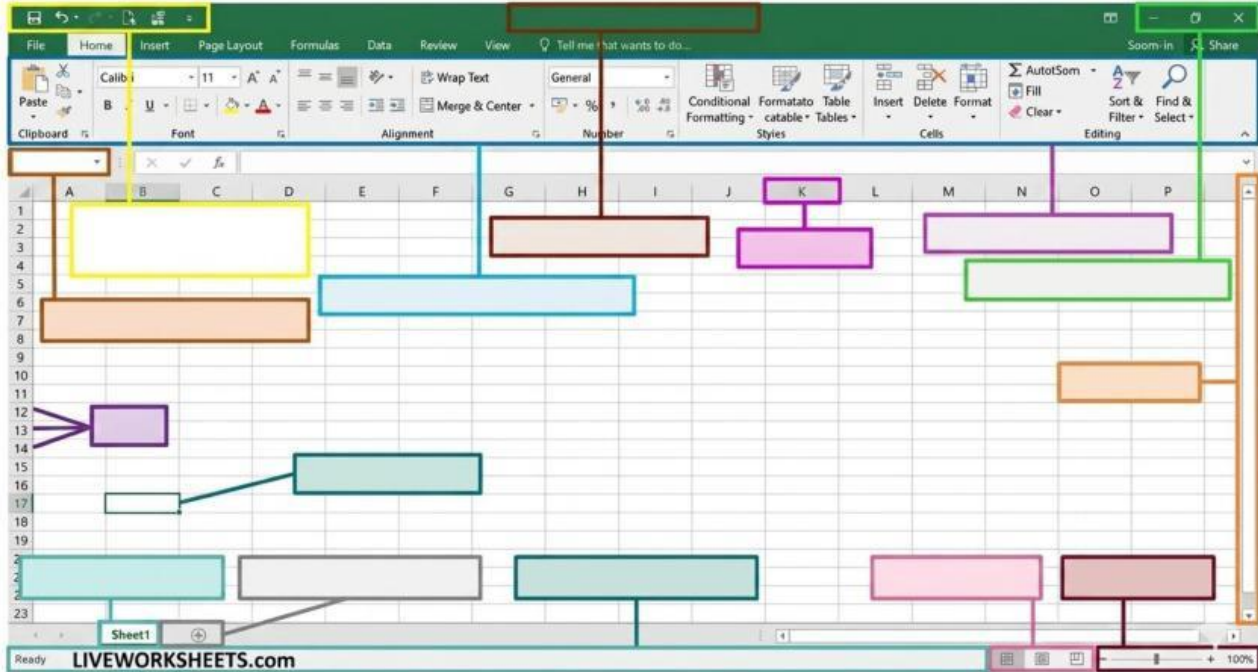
File Home Insert Page Layout Formulas Data Review View Tell me what wants to do...

Soom-in Share

Paste

Clipboard

Calibri 11 A A

B I U

Font

Wrap Text

Merge & Center

Alignment

General

% ,

Number

Conditional Formatting

Formatato catable

Table Tables

Styles

Insert Delete Format

Cells

AutotSom

Fill

Clear

Sort & Filter

Find & Select

Editing

A B C D E F G H I J K L M N O P

1
2
3
4
5
6
7
8
9
10
11
12
13
14
15
16
17
18
23

Sheet1

Ready LIVEWORKSHEETS.com

100%